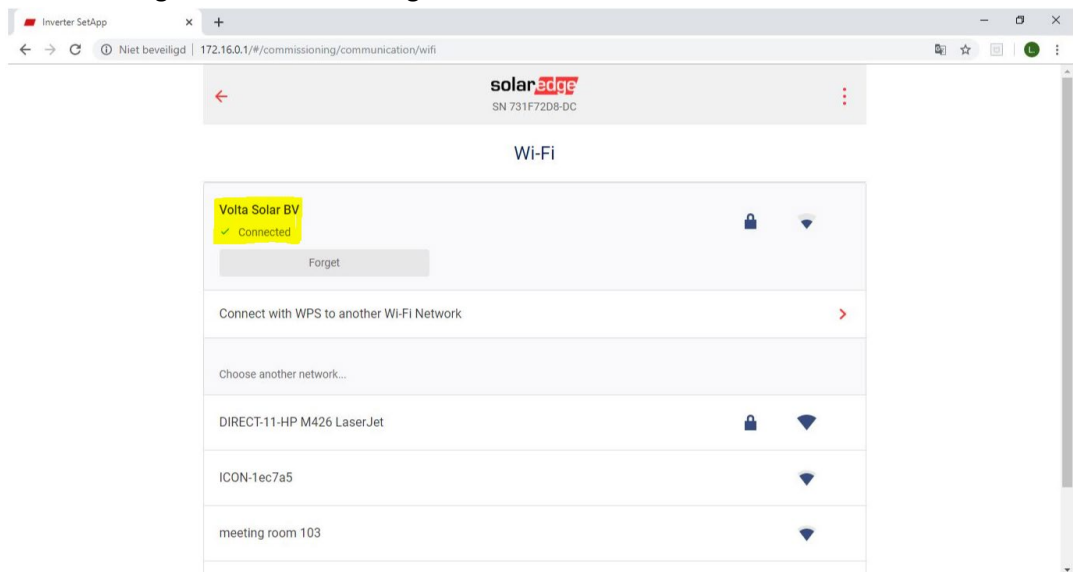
Inverter SetApp

Niet beveiligd | 172.16.0.1/#/commissioning/communication/wifi

solaredge
SN 731F72D8-DC

Wi-Fi

Volta Solar BV
✓ Connected

Forget

Connect with WPS to another Wi-Fi Network

Choose another network...

DIRECT-11-HP M426 LaserJet

ICON-1ec7a5

meeting room 103